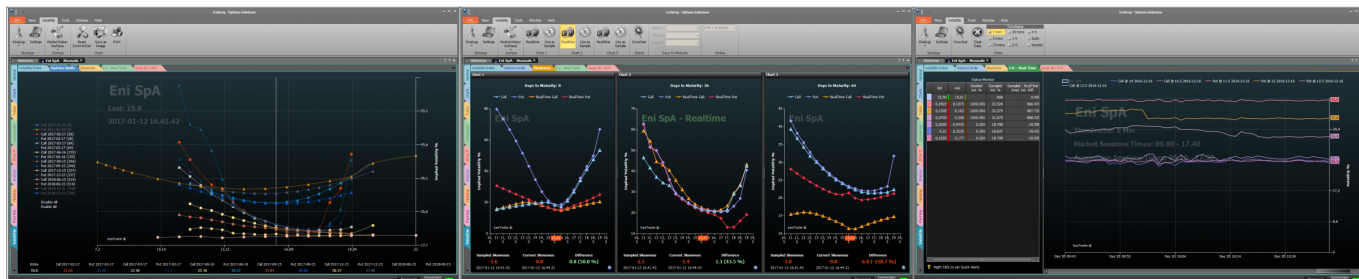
Eni SpA
Last: 15.6
2017-01-12 16.41.42

Implied Volatility %

Days to Maturity: 8
Eni SpA
Sampled Skewness
Current Skewness
Difference
2.6
-0.8
2.0 (58.0 %)

Days to Maturity: 36
Eni SpA - Realtime
Sampled Skewness
Current Skewness
Difference
2.5
1.4
1.1 (43.5 %)

Days to Maturity: 64
Eni SpA
Sampled Skewness
Current Skewness
Difference
3.8
-9.8
-6.0 (-158.0 %)

Eni SpA
Timeframe: 1 Min
Market Sessions Times: 09.00 - 17.40